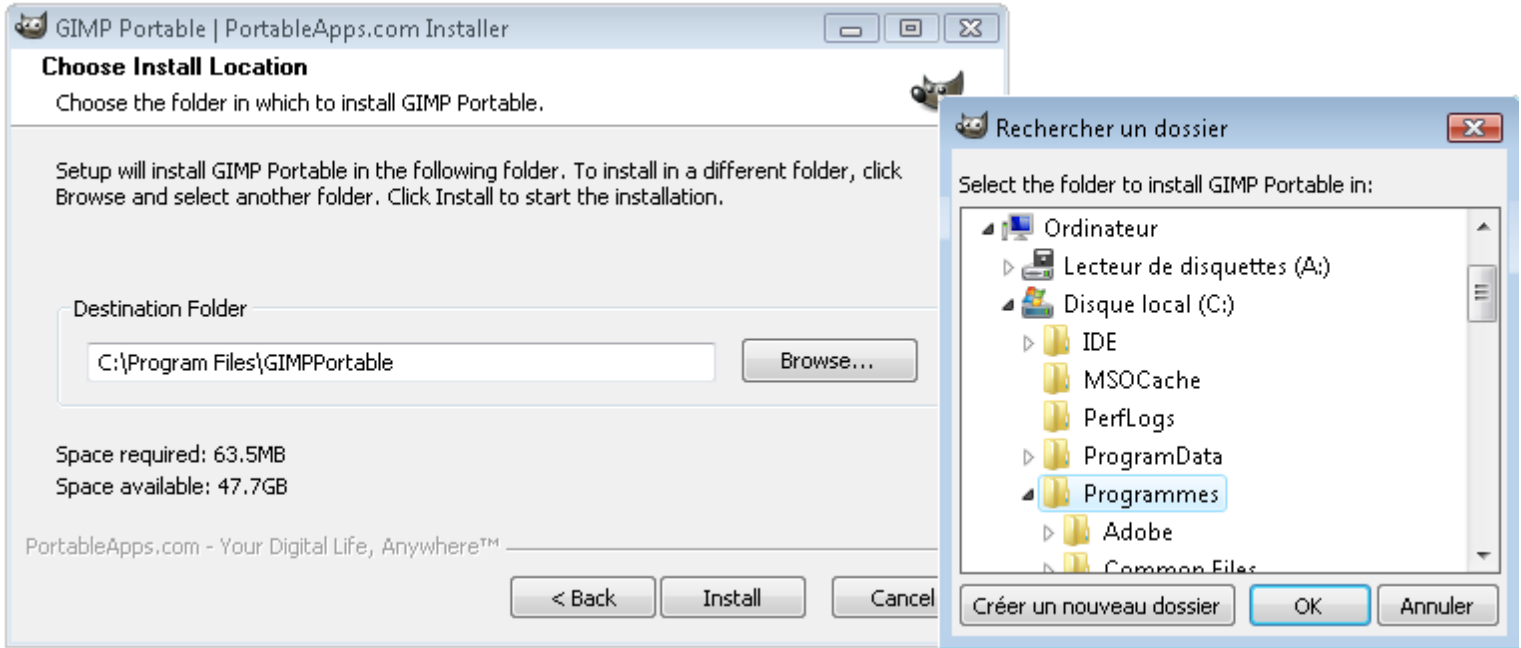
GIMP Portable | PortableApps.com Installer

Choose Install Location

Choose the folder in which to install GIMP Portable.

Setup will install GIMP Portable in the following folder. To install in a different folder, click Browse and select another folder. Click Install to start the installation.

Destination Folder

C:\Program Files\GIMPPortable

Browse...

Space required: 63.5MB
Space available: 47.7GB

PortableApps.com - Your Digital Life, Anywhere™

< Back

Install

Cancel

Rechercher un dossier

Select the folder to install GIMP Portable in:

Ordinateur
Lecteur de disquettes (A:)
Disque local (C:)
IDE
MSOCache
PerfLogs
ProgramData
Programmes
Adobe
Common Files

Créer un nouveau dossier

OK

Annuler